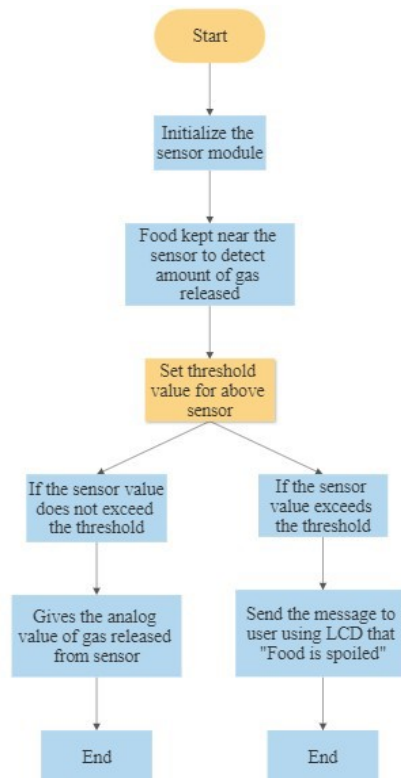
Start

Initialize the sensor module

Food kept near the sensor to detect amount of gas released

Set threshold value for above sensor

If the sensor value does not exceed the threshold

Gives the analog value of gas released from sensor

End

If the sensor value exceeds the threshold

Send the message to user using LCD that "Food is spoiled"

End